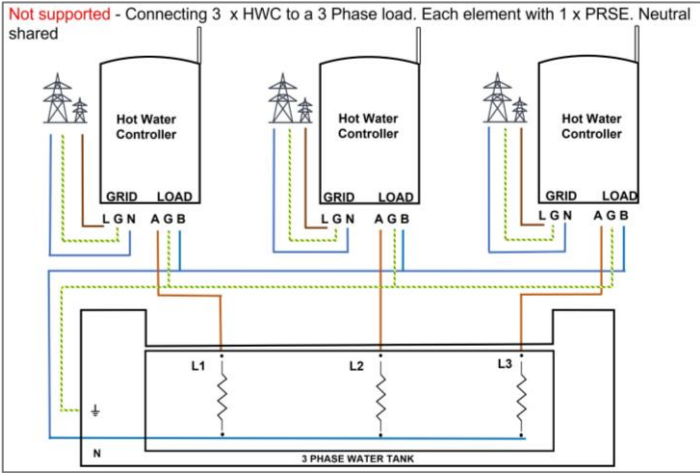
Not supported - Connecting 3 x HWC to a 3 Phase load. Each element with 1 x PRSE. Neutral shared

Hot Water Controller
GRID LOAD
L G N A G B

Hot Water Controller
GRID LOAD
L G N A G B

Hot Water Controller
GRID LOAD
L G N A G B

L1
L2
L3
N
3 PHASE WATER TANK